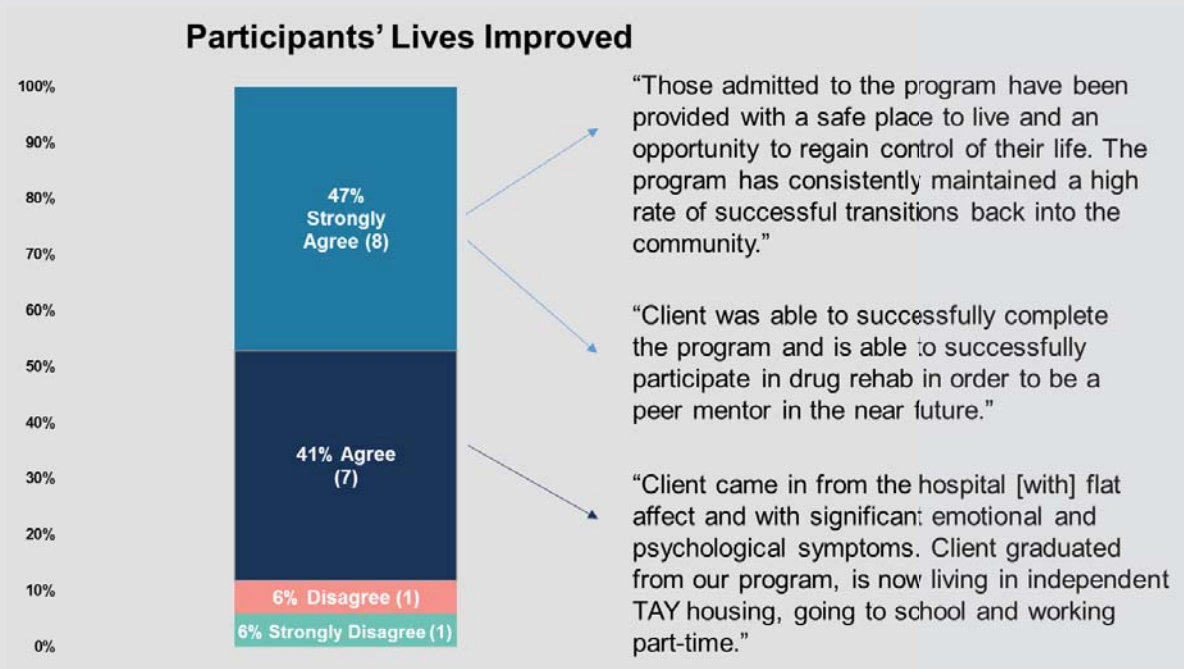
Participants' Lives Improved

100%
90%
80%
70%
60%
50%
40%
30%
20%
10%
0%

47% Strongly Agree (8)

41% Agree (7)

6% Disagree (1)

6% Strongly Disagree (1)

"Those admitted to the program have been provided with a safe place to live and an opportunity to regain control of their life. The program has consistently maintained a high rate of successful transitions back into the community."

"Client was able to successfully complete the program and is able to successfully participate in drug rehab in order to be a peer mentor in the near future."

"Client came in from the hospital [with] flat affect and with significant emotional and psychological symptoms. Client graduated from our program, is now living in independent TAY housing, going to school and working part-time."